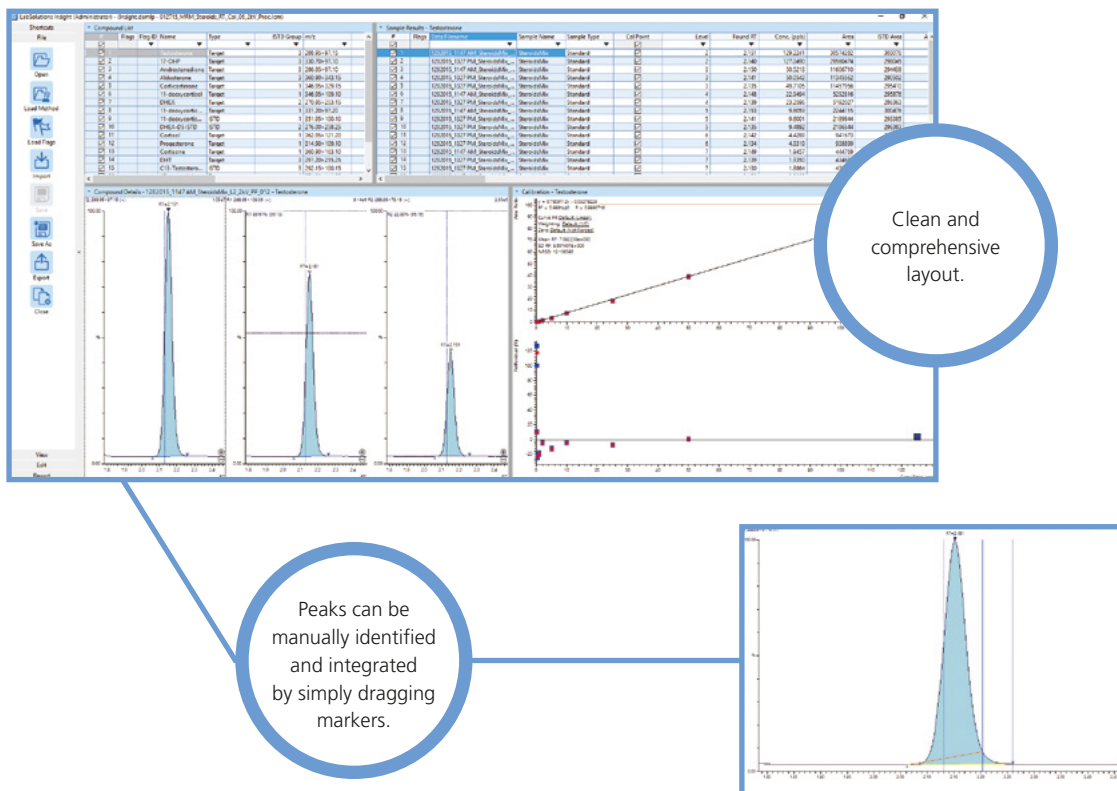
LabSolutions Insight (Administrator) - Insight.dsmlp - 032715_HRM_Steroids_RT_Cal_05_2kV_Proc.lsm

Shortcuts
File
Open
Load Method
Load Flags
Import
Save
Save As
Export
Close
View
Edit
Report

Compound List

| | Flags | Flag ID | Name | Type | ISTD Group | m/z |
|---|---|---|---|---|---|---|
| 1 | | | Testosterone | Target | 3 | 289.00>97.15 |
| 2 | | | 11-OHP | Target | 3 | 330.70>97.10 |
| 3 | | | Androstenedione | Target | 3 | 286.00>97.10 |
| 4 | | | Aldosterone | Target | 3 | 360.80>343.15 |
| 5 | | | Corticosterone | Target | 1 | 346.05>329.15 |
| 6 | | | 11-deoxycortisol | Target | 1 | 346.05>109.10 |
| 7 | | | DHEA | Target | 3 | 270.05>253.15 |
| 8 | | | 11-deoxycortic... | Target | 3 | 331.00>97.20 |
| 9 | | | 11-deoxycortic... | ISTD | 1 | 251.05>109.10 |
| 10 | | | DHEA-D5-ISTD | Target | 2 | 276.05>258.25 |
| 11 | | | Cortisol | Target | 1 | 362.95>121.20 |
| 12 | | | Progesterone | Target | 3 | 314.00>109.10 |
| 13 | | | Cortisone | Target | 1 | 360.00>163.10 |
| 14 | | | DHT | Target | 3 | 291.00>255.25 |
| 15 | | | C13-Testoste... | ISTD | 3 | 292.15>100.15 |

Sample Results - Testosterone

| # | Flags | Data Filename | Sample Name | Sample Type | Cal Point | Level | Found RT | Conc. (ppb) | Area | ISTD Area |
|---|---|---|---|---|---|---|---|---|---|---|
| 1 | | 12/2015_1147 AM_SteroidMix... | SteroidMix | Standard | | 2 | 2.137 | 129.2241 | 30514232 | 360076 |
| 2 | | 12/2015_1147 AM_SteroidMix... | SteroidMix | Standard | | 2 | 2.140 | 127.0400 | 29566476 | 290045 |
| 3 | | 12/2015_1147 AM_SteroidMix... | SteroidMix | Standard | | 3 | 2.139 | 50.5213 | 11608710 | 284408 |
| 4 | | 12/2015_1147 AM_SteroidMix... | SteroidMix | Standard | | 3 | 2.141 | 38.0342 | 11045562 | 290302 |
| 5 | | 12/2015_1147 AM_SteroidMix... | SteroidMix | Standard | | 3 | 2.139 | 49.7105 | 11457556 | 285410 |
| 6 | | 12/2015_1147 AM_SteroidMix... | SteroidMix | Standard | | 4 | 2.148 | 22.0484 | 5202216 | 285878 |
| 7 | | 12/2015_1127 PM_SteroidMix... | SteroidMix | Standard | | 4 | 2.139 | 23.2395 | 5192027 | 280363 |
| 8 | | 12/2015_1127 PM_SteroidMix... | SteroidMix | Standard | | 5 | 2.139 | 9.0059 | 2244115 | 280476 |
| 9 | | 12/2015_1127 PM_SteroidMix... | SteroidMix | Standard | | 5 | 2.141 | 9.6001 | 2189844 | 280385 |
| 10 | | 12/2015_1127 PM_SteroidMix... | SteroidMix | Standard | | 5 | 2.139 | 9.4892 | 2196444 | 280383 |
| 11 | | 12/2015_1127 PM_SteroidMix... | SteroidMix | Standard | | 6 | 2.142 | 4.4350 | 941973 | |
| 12 | | 12/2015_1127 PM_SteroidMix... | SteroidMix | Standard | | 6 | 2.134 | 4.0213 | 938898 | |
| 13 | | 12/2015_1127 PM_SteroidMix... | SteroidMix | Standard | | 7 | 2.148 | 1.8457 | 444749 | |
| 14 | | 12/2015_1127 PM_SteroidMix... | SteroidMix | Standard | | 7 | 2.139 | 1.6850 | 404851 | |
| 15 | | 12/2015_1127 PM_SteroidMix... | SteroidMix | Standard | | 7 | 2.139 | 1.5664 | 4145 | |

Compound Details - 12/2015_1147 AM_SteroidMix_L2_2kV_PF_012 - Testosterone

Calibration - Testosterone

Clean and comprehensive layout.

Peaks can be manually identified and integrated by simply dragging markers.